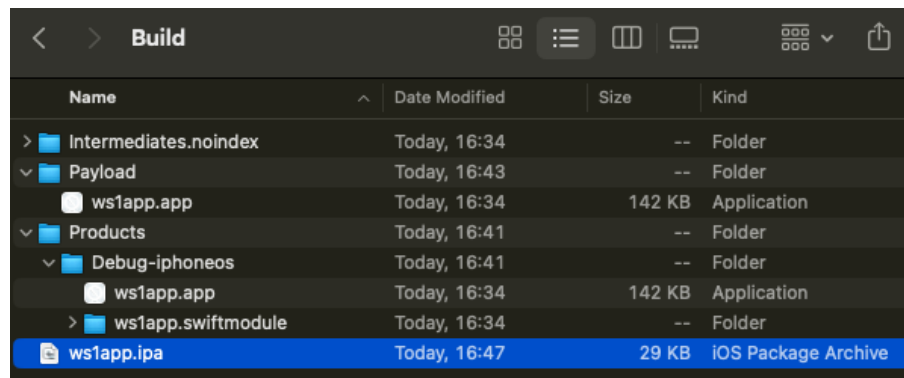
Build

| Name | Date Modified | Size | Kind |
|---|---|---|---|
| Intermediates.noindex | Today, 16:34 | -- | Folder |
| Payload | Today, 16:43 | -- | Folder |
| ws1app.app | Today, 16:34 | 142 KB | Application |
| Products | Today, 16:41 | -- | Folder |
| Debug-iphoneos | Today, 16:41 | -- | Folder |
| ws1app.app | Today, 16:34 | 142 KB | Application |
| ws1app.swiftmodule | Today, 16:34 | -- | Folder |
| ws1app.ipa | Today, 16:47 | 29 KB | iOS Package Archive |